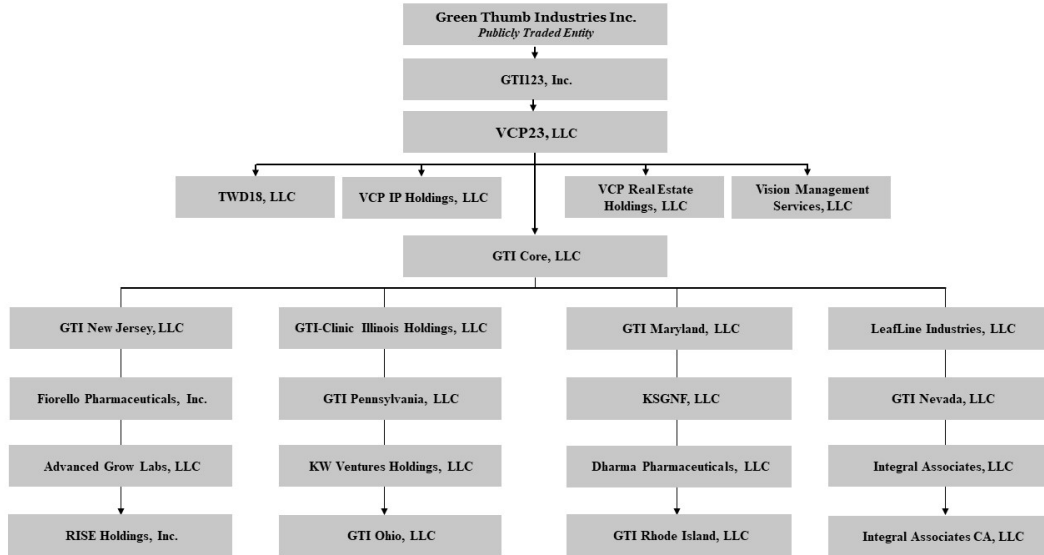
Green Thumb Industries Inc.
*Publicly Traded Entity*

GTI123, Inc.

VCP23, LLC

TWD18, LLC

VCP IP Holdings, LLC

VCP Real Estate Holdings, LLC

Vision Management Services, LLC

GTI Core, LLC

GTI New Jersey, LLC

Fiorello Pharmaceuticals, Inc.

Advanced Grow Labs, LLC

RISE Holdings, Inc.

GTI-Clinic Illinois Holdings, LLC

GTI Pennsylvania, LLC

KW Ventures Holdings, LLC

GTI Ohio, LLC

GTI Maryland, LLC

KSGNF, LLC

Dharma Pharmaceuticals, LLC

GTI Rhode Island, LLC

LeafLine Industries, LLC

GTI Nevada, LLC

Integral Associates, LLC

Integral Associates CA, LLC